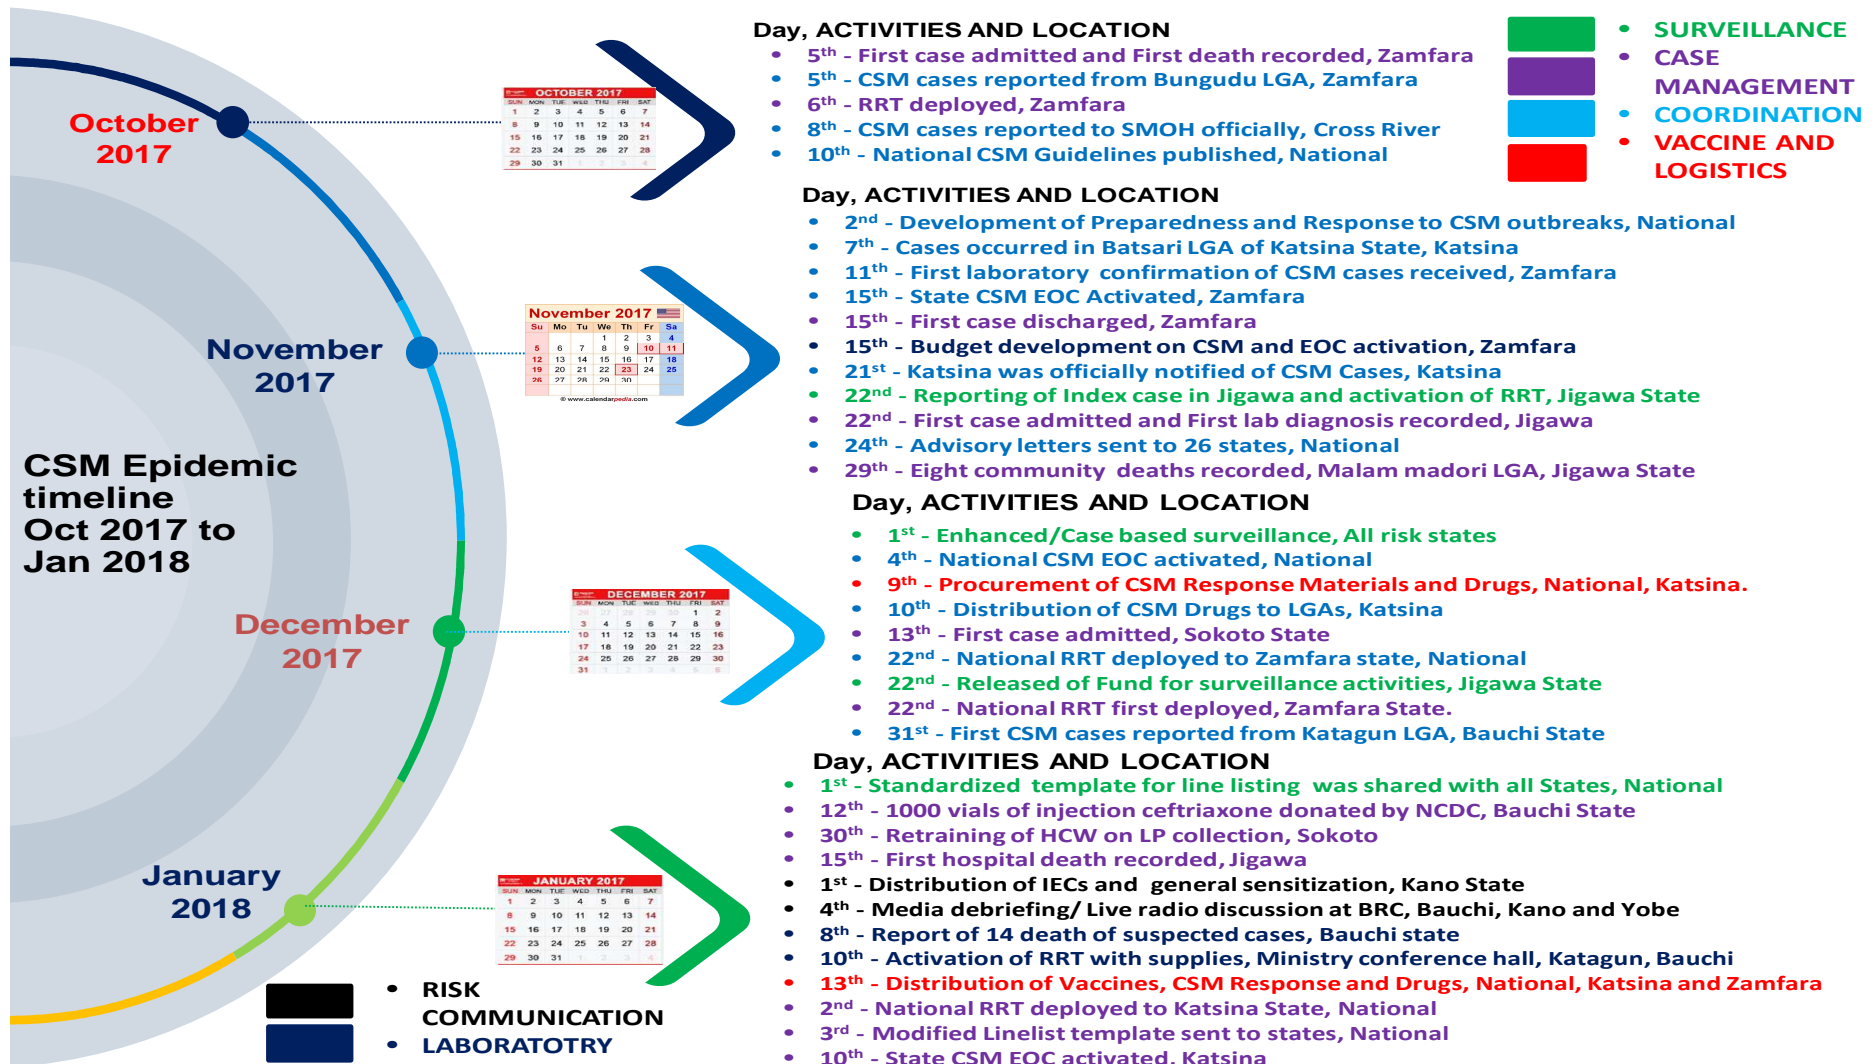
October 2017

November 2017

CSM Epidemic timeline Oct 2017 to Jan 2018

December 2017

January 2018

OCTOBER 2017

| SUN | MON | TUE | WED | THU | FRI | SAT |
|---|---|---|---|---|---|---|
| 1 | 2 | 3 | 4 | 5 | 6 | 7 |
| 8 | 9 | 10 | 11 | 12 | 13 | 14 |
| 15 | 16 | 17 | 18 | 19 | 20 | 21 |
| 22 | 23 | 24 | 25 | 26 | 27 | 28 |
| 29 | 30 | 31 | 1 | 2 | 3 | 4 |

Day, ACTIVITIES AND LOCATION
- 5th - First case admitted and First death recorded, Zamfara
- 5th - CSM cases reported from Bungudu LGA, Zamfara
- 6th - RRT deployed, Zamfara
- 8th - CSM cases reported to SMOH officially, Cross River
- 10th - National CSM Guidelines published, National

- SURVEILLANCE
- CASE MANAGEMENT
- COORDINATION
- VACCINE AND LOGISTICS

November 2017

| Su | Mo | Tu | We | Th | Fr | Sa |
|---|---|---|---|---|---|---|
| | | | 1 | 2 | 3 | 4 |
| 5 | 6 | 7 | 8 | 9 | 10 | 11 |
| 12 | 13 | 14 | 15 | 16 | 17 | 18 |
| 19 | 20 | 21 | 22 | 23 | 24 | 25 |
| 26 | 27 | 28 | 29 | 30 | | |

© www.calendarpedia.com

Day, ACTIVITIES AND LOCATION
- 2nd - Development of Preparedness and Response to CSM outbreaks, National
- 7th - Cases occurred in Batsari LGA of Katsina State, Katsina
- 11th - First laboratory confirmation of CSM cases received, Zamfara
- 15th - State CSM EOC Activated, Zamfara
- 15th - First case discharged, Zamfara
- 15th - Budget development on CSM and EOC activation, Zamfara
- 21st - Katsina was officially notified of CSM Cases, Katsina
- 22nd - Reporting of Index case in Jigawa and activation of RRT, Jigawa State
- 22nd - First case admitted and First lab diagnosis recorded, Jigawa
- 24th - Advisory letters sent to 26 states, National
- 29th - Eight community deaths recorded, Malam madori LGA, Jigawa State

DECEMBER 2017

| SUN | MON | TUE | WED | THU | FRI | SAT |
|---|---|---|---|---|---|---|
| 26 | 27 | 28 | 29 | 30 | 1 | 2 |
| 3 | 4 | 5 | 6 | 7 | 8 | 9 |
| 10 | 11 | 12 | 13 | 14 | 15 | 16 |
| 17 | 18 | 19 | 20 | 21 | 22 | 23 |
| 24 | 25 | 26 | 27 | 28 | 29 | 30 |
| 31 | 1 | 2 | 3 | 4 | 5 | 6 |

Day, ACTIVITIES AND LOCATION
- 1st - Enhanced/Case based surveillance, All risk states
- 4th - National CSM EOC activated, National
- 9th - Procurement of CSM Response Materials and Drugs, National, Katsina.
- 10th - Distribution of CSM Drugs to LGAs, Katsina
- 13th - First case admitted, Sokoto State
- 22nd - National RRT deployed to Zamfara state, National
- 22nd - Released of Fund for surveillance activities, Jigawa State
- 22nd - National RRT first deployed, Zamfara State.
- 31st - First CSM cases reported from Katagun LGA, Bauchi State

JANUARY 2017

| SUN | MON | TUE | WED | THU | FRI | SAT |
|---|---|---|---|---|---|---|
| 1 | 2 | 3 | 4 | 5 | 6 | 7 |
| 8 | 9 | 10 | 11 | 12 | 13 | 14 |
| 15 | 16 | 17 | 18 | 19 | 20 | 21 |
| 22 | 23 | 24 | 25 | 26 | 27 | 28 |
| 29 | 30 | 31 | 1 | 2 | 3 | 4 |

Day, ACTIVITIES AND LOCATION
- 1st - Standardized template for line listing was shared with all States, National
- 12th - 1000 vials of injection ceftriaxone donated by NCDC, Bauchi State
- 30th - Retraining of HCW on LP collection, Sokoto
- 15th - First hospital death recorded, Jigawa
- 1st - Distribution of IECs and general sensitization, Kano State
- 4th - Media debriefing/ Live radio discussion at BRC, Bauchi, Kano and Yobe
- 8th - Report of 14 death of suspected cases, Bauchi state
- 10th - Activation of RRT with supplies, Ministry conference hall, Katagun, Bauchi
- 13th - Distribution of Vaccines, CSM Response and Drugs, National, Katsina and Zamfara
- 2nd - National RRT deployed to Katsina State, National
- 3rd - Modified Linelist template sent to states, National
- 10th - State CSM EOC activated, Katsina

- RISK COMMUNICATION
- LABORATOTRY